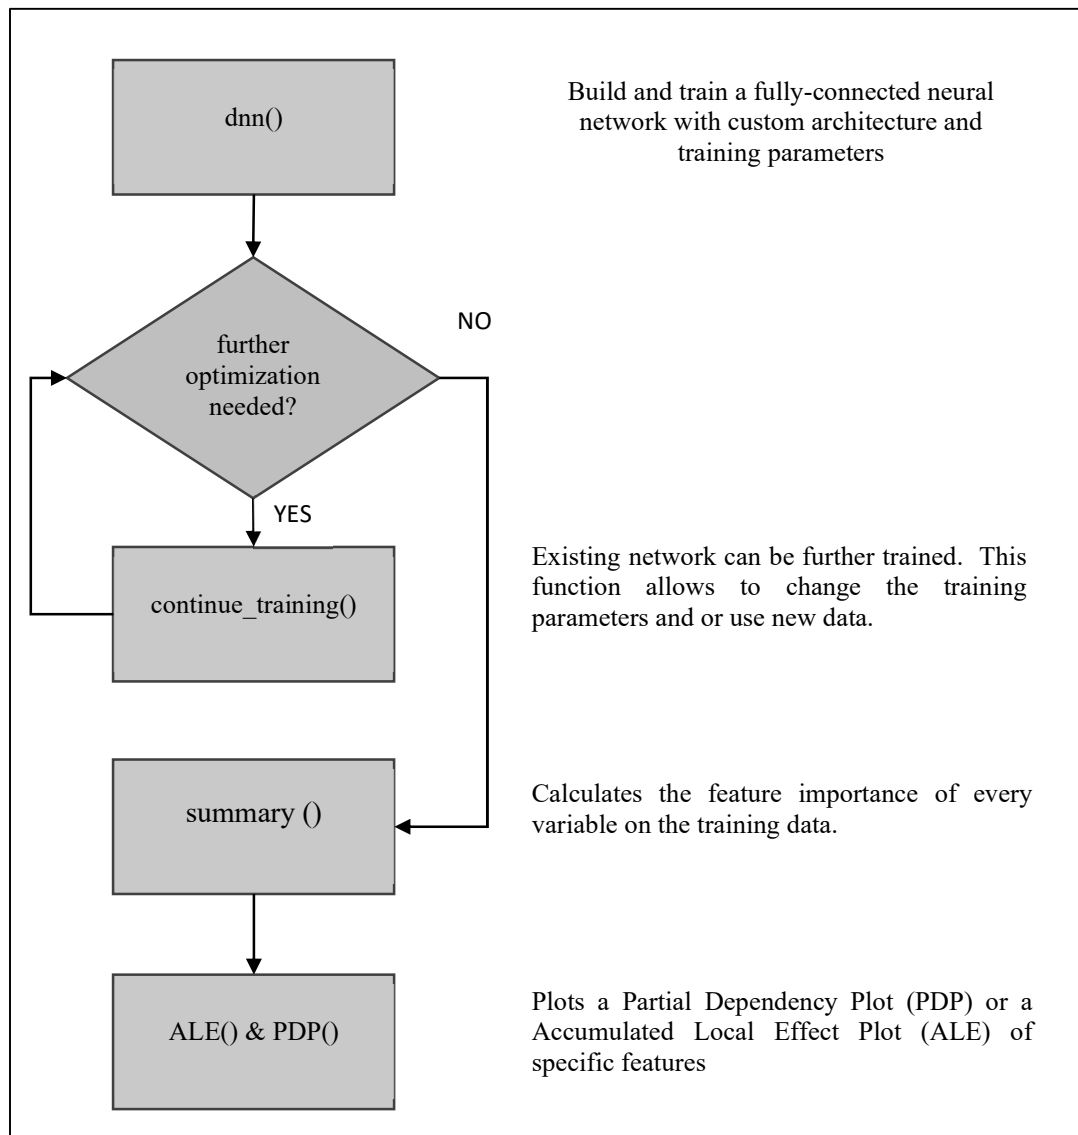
dnn()

Build and train a fully-connected neural network with custom architecture and training parameters

further optimization needed?

NO

YES

continue_training()

Existing network can be further trained. This function allows to change the training parameters and or use new data.

summary ()

Calculates the feature importance of every variable on the training data.

ALE() & PDP()

Plots a Partial Dependency Plot (PDP) or a Accumulated Local Effect Plot (ALE) of specific features